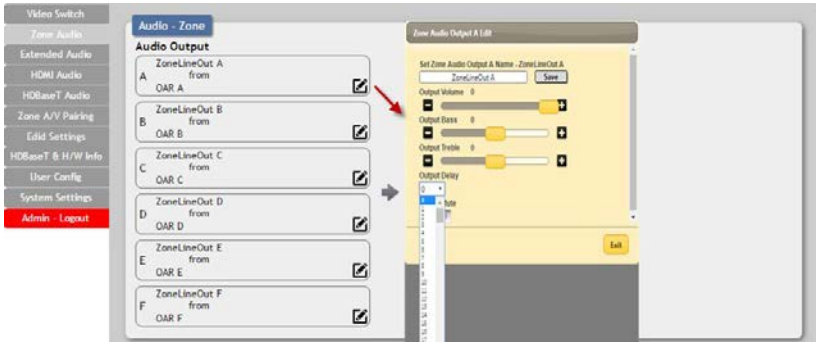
Video Switch
Zone Audio
Extended Audio
HDMI Audio
HDBaseT Audio
Zone A/V Pairing
Edid Settings
HDBaseT & H/W Info
User Config
System Settings
Admin - Logout

Audio - Zone

Audio Output

A
ZoneLineOut A
from
OAR A

B
ZoneLineOut B
from
OAR B

C
ZoneLineOut C
from
OAR C

D
ZoneLineOut D
from
OAR D

E
ZoneLineOut E
from
OAR E

F
ZoneLineOut F
from
OAR F

Zone Audio Output A Edit

Set Zone Audio Output A Name - ZoneLineOut A
ZoneLineOut A
Save

Output Volume 0

Output Bass 0

Output Treble 0

Output Delay
0

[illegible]ute

Exit